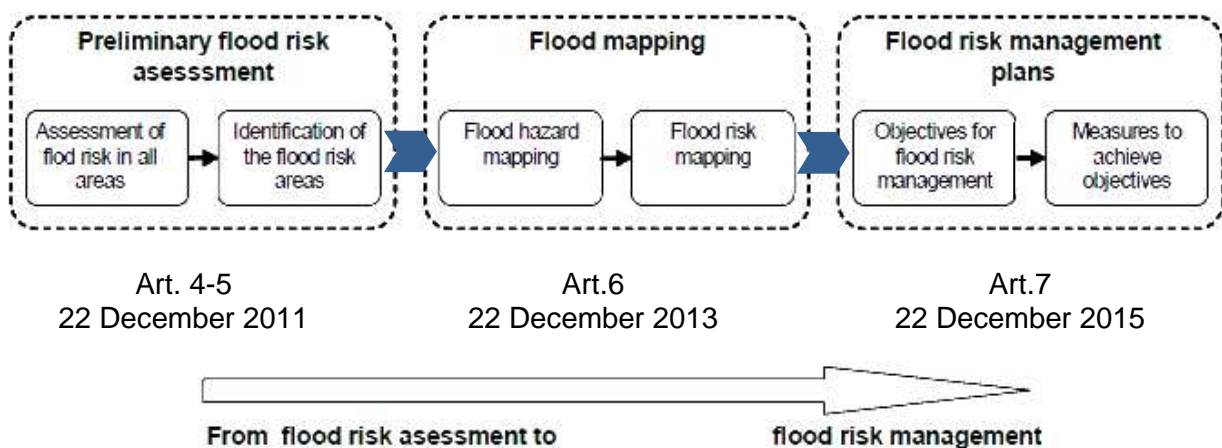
Preliminary flood risk asesssment

Assessment of flod risk in all areas

Identification of the flood risk areas

Flood mapping

Flood hazard mapping

Flood risk mapping

Flood risk management plans

Objectives for flood risk management

Measures to achieve objectives

Art. 4-5
22 December 2011

Art.6
22 December 2013

Art.7
22 December 2015

From flood risk asessment to

flood risk management